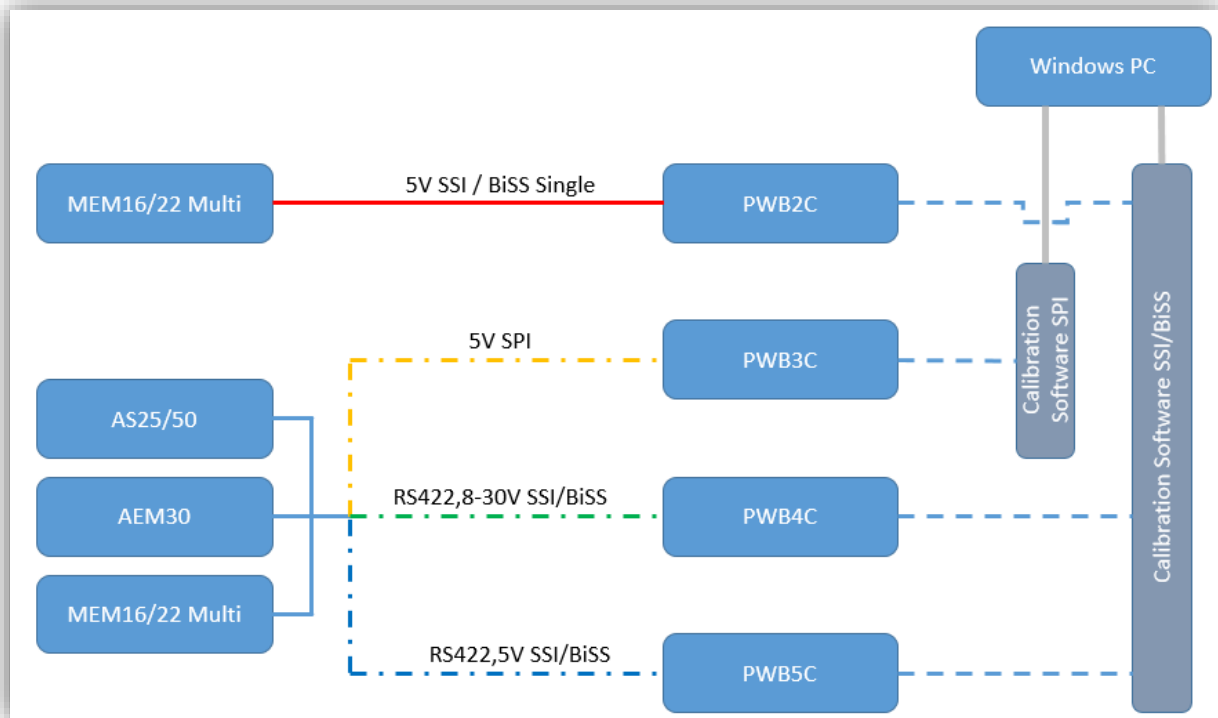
Windows PC

MEM16/22 Multi

5V SSI / BiSS Single

PWB2C

Calibration Software SPI

Calibration Software SSI/BiSS

5V SPI

PWB3C

AS25/50

AEM30

RS422,8-30V SSI/BiSS

PWB4C

MEM16/22 Multi

RS422,5V SSI/BiSS

PWB5C